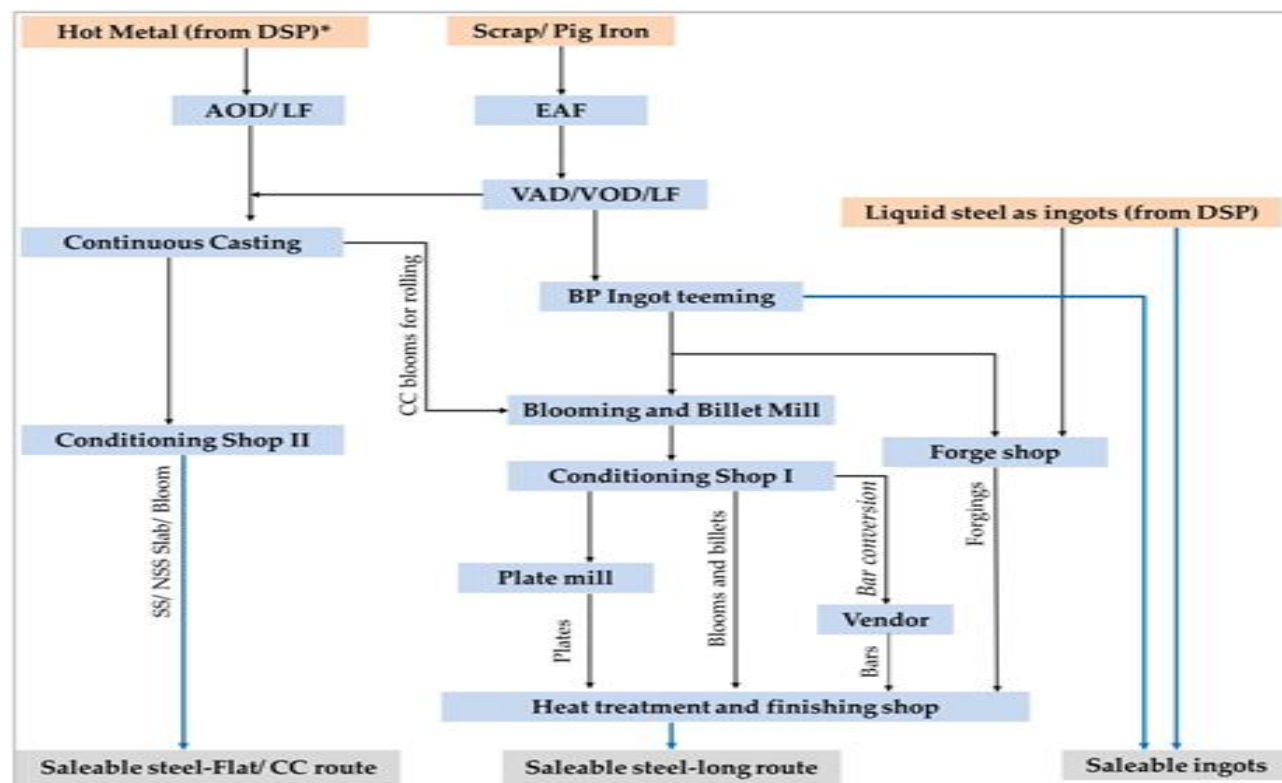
Hot Metal (from DSP)*

Scrap/ Pig Iron

AOD/ LF

EAF

VAD/VOD/LF

Liquid steel as ingots (from DSP)

Continuous Casting

CC blooms for rolling

BP Ingot teeming

Blooming and Billet Mill

Conditioning Shop II

Forge shop

Conditioning Shop I

SS/ NSS Slab/ Bloom

Blooms and billets

Bar conversion

Forgings

Plate mill

Vendor

Plates

Bars

Heat treatment and finishing shop

Saleable steel-Flat/ CC route

Saleable steel-long route

Saleable ingots